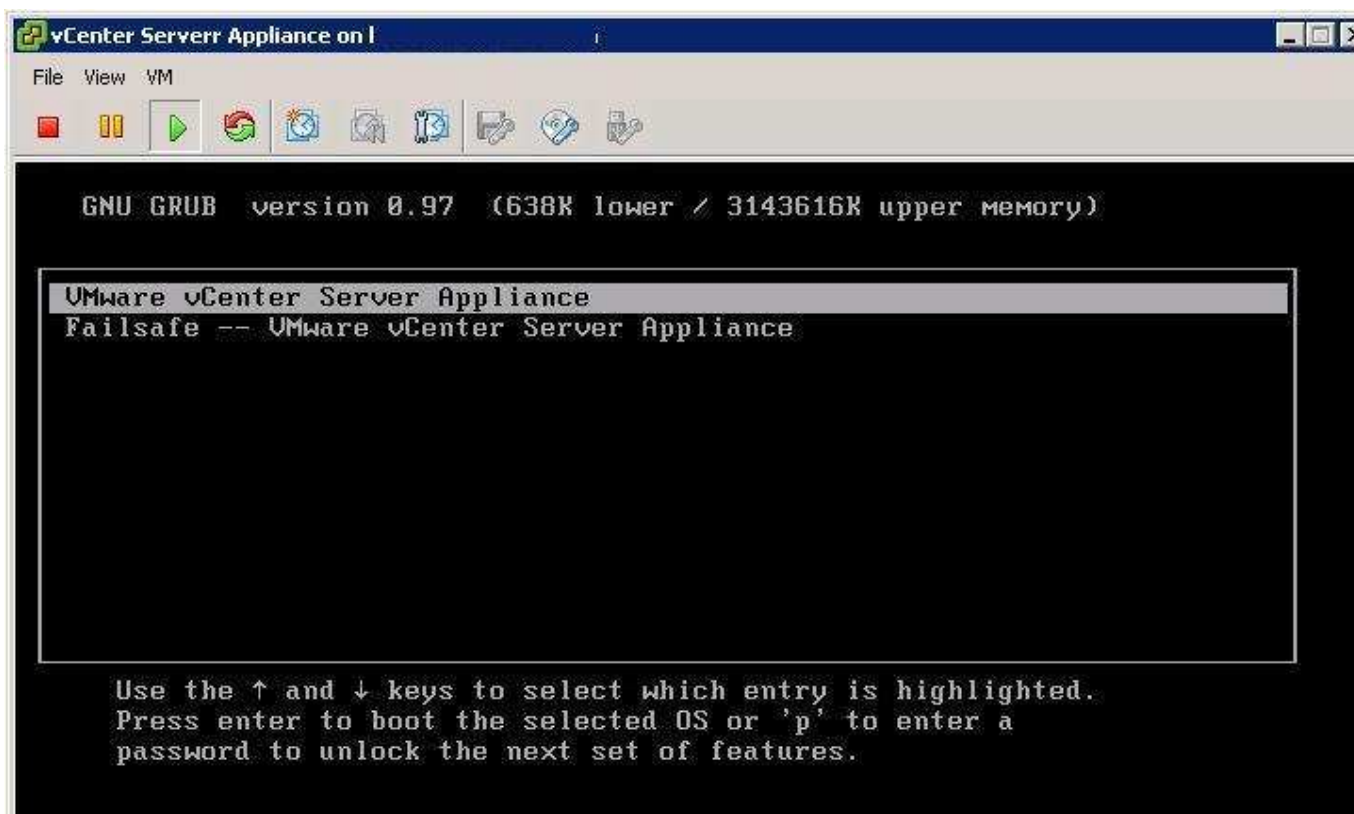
vCenter Serverr Appliance on l

File View VM

GNU GRUB version 0.97 (638K lower / 3143616K upper memory)

VMware vCenter Server Appliance
Failsafe -- VMware vCenter Server Appliance

Use the ↑ and ↓ keys to select which entry is highlighted.
Press enter to boot the selected OS or 'p' to enter a password to unlock the next set of features.